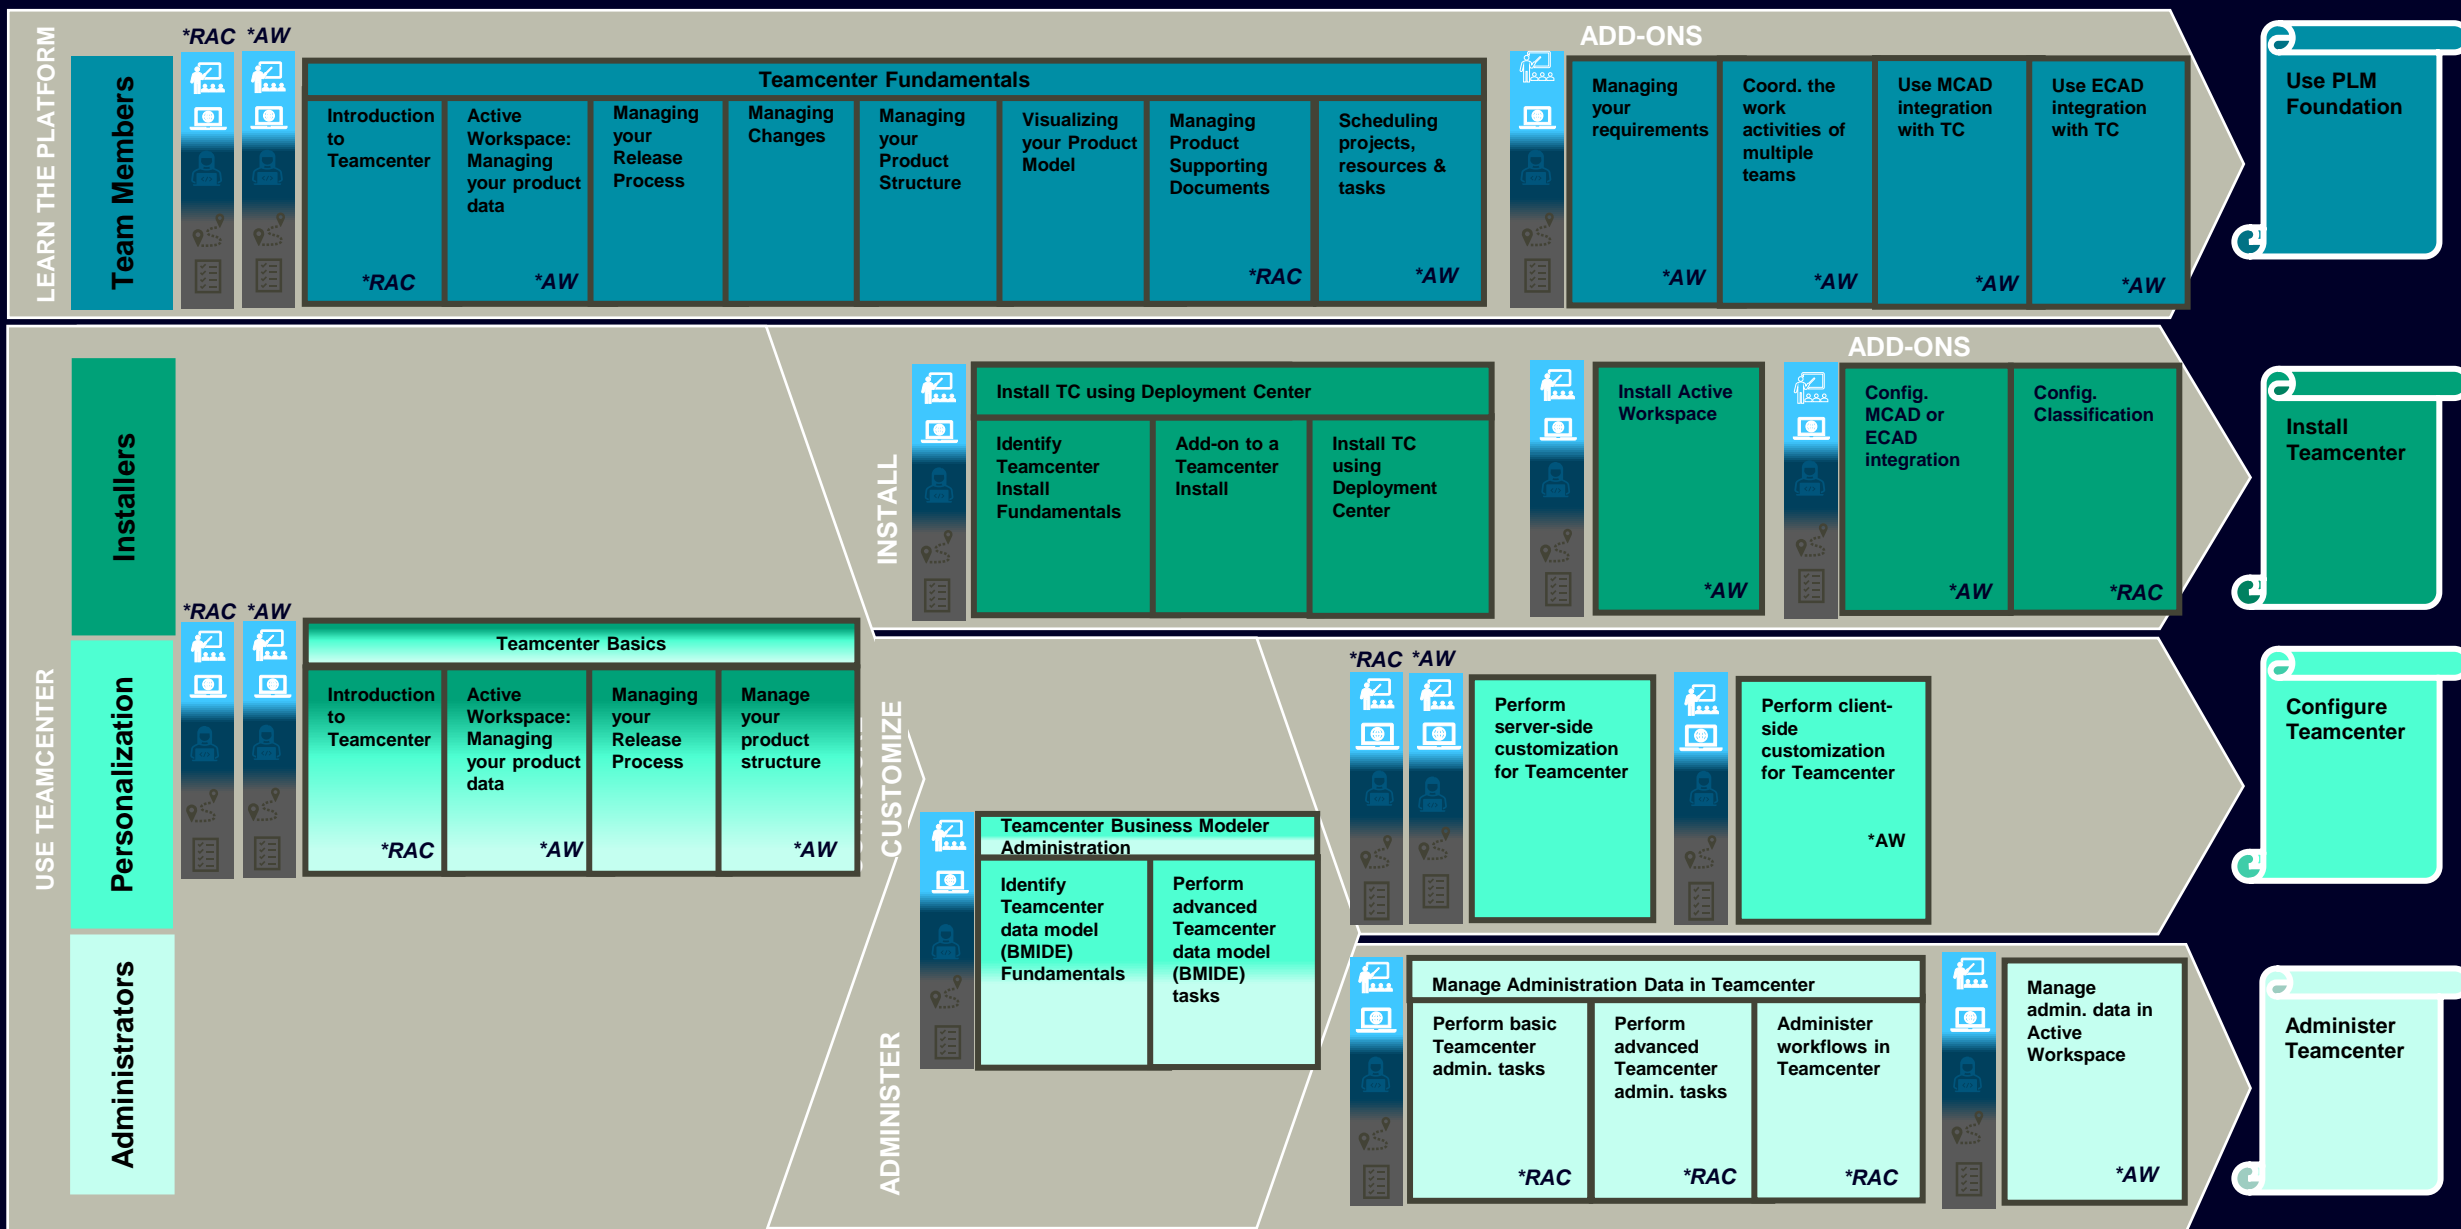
LEARN THE PLATFORM

Team Members

*RAC *AW

Teamcenter Fundamentals

Introduction to Teamcenter *RAC

Active Workspace: Managing your product data *AW

Managing your Release Process

Managing Changes

Managing your Product Structure

Visualizing your Product Model

Managing Product Supporting Documents *RAC

Scheduling projects, resources & tasks *AW

ADD-ONS

Managing your requirements *AW

Coord. the work activities of multiple teams *AW

Use MCAD integration with TC *AW

Use ECAD integration with TC *AW

Use PLM Foundation

USE TEAMCENTER

Installers

INSTALL

Install TC using Deployment Center

Identify Teamcenter Install Fundamentals

Add-on to a Teamcenter Install

Install TC using Deployment Center

Install Active Workspace *AW

ADD-ONS

Config. MCAD or ECAD integration *AW

Config. Classification *RAC

Install Teamcenter

Personalization

*RAC *AW

Teamcenter Basics

Introduction to Teamcenter *RAC

Active Workspace: Managing your product data *AW

Managing your Release Process

Manage your product structure *AW

CUSTOMIZE

*RAC *AW

Perform server-side customization for Teamcenter

Perform client-side customization for Teamcenter *AW

Configure Teamcenter

Administrators

ADMINISTER

Teamcenter Business Modeler Administration

Identify Teamcenter data model (BMIDE) Fundamentals

Perform advanced Teamcenter data model (BMIDE) tasks

Manage Administration Data in Teamcenter

Perform basic Teamcenter admin. tasks *RAC

Perform advanced Teamcenter admin. tasks *RAC

Administer workflows in Teamcenter *RAC

Manage admin. data in Active Workspace *AW

Administer Teamcenter